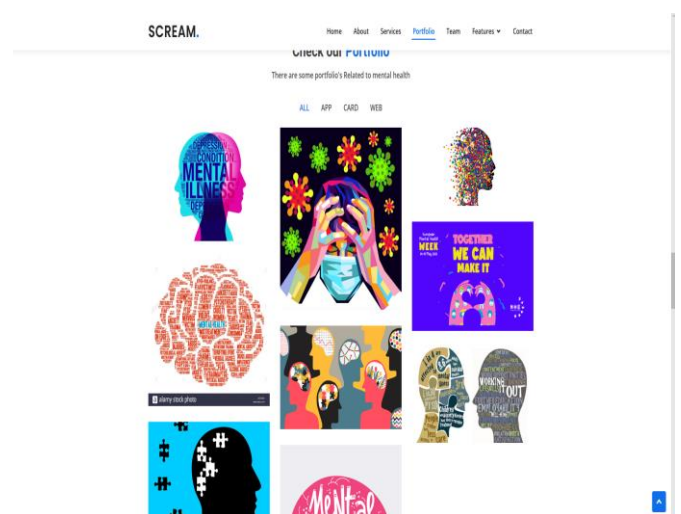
SCREAM.

Home About Services Portfolio Team Features Contact

Check our Portfolio

There are some portfolio's Related to mental health

ALL APP CARD WEB

DEPRESSION
CONDITION
MENTAL
ILLNESS

TOGETHER
WE CAN
MAKE IT

WEEK

alamy stock photo

WORKING
OUT

MeNtal